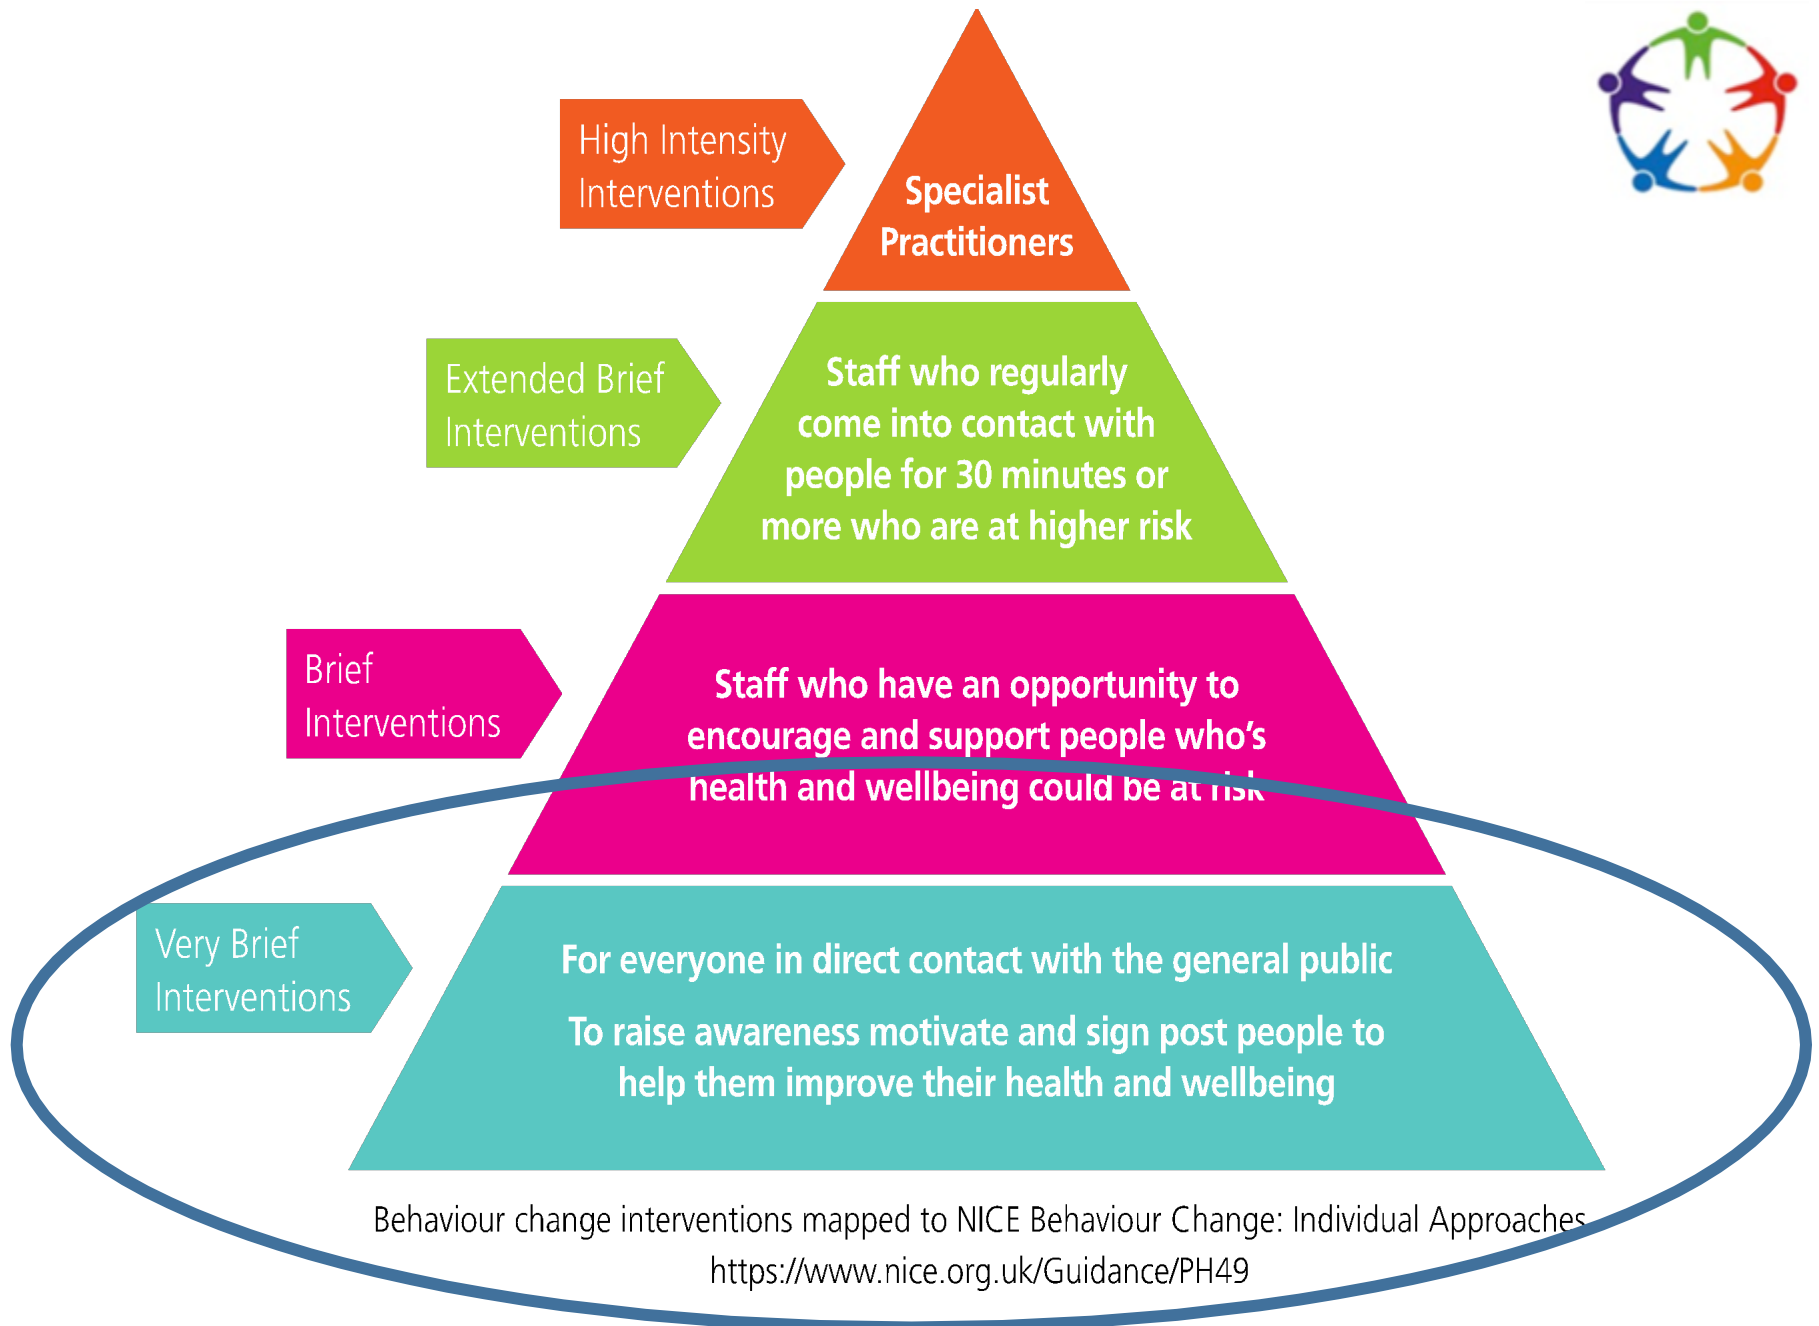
High Intensity Interventions

Specialist Practitioners

Extended Brief Interventions

Staff who regularly come into contact with people for 30 minutes or more who are at higher risk

Brief Interventions

Staff who have an opportunity to encourage and support people who's health and wellbeing could be at risk

Very Brief Interventions

For everyone in direct contact with the general public

To raise awareness motivate and sign post people to help them improve their health and wellbeing

Behaviour change interventions mapped to NICE Behaviour Change: Individual Approaches https://www.nice.org.uk/Guidance/PH49